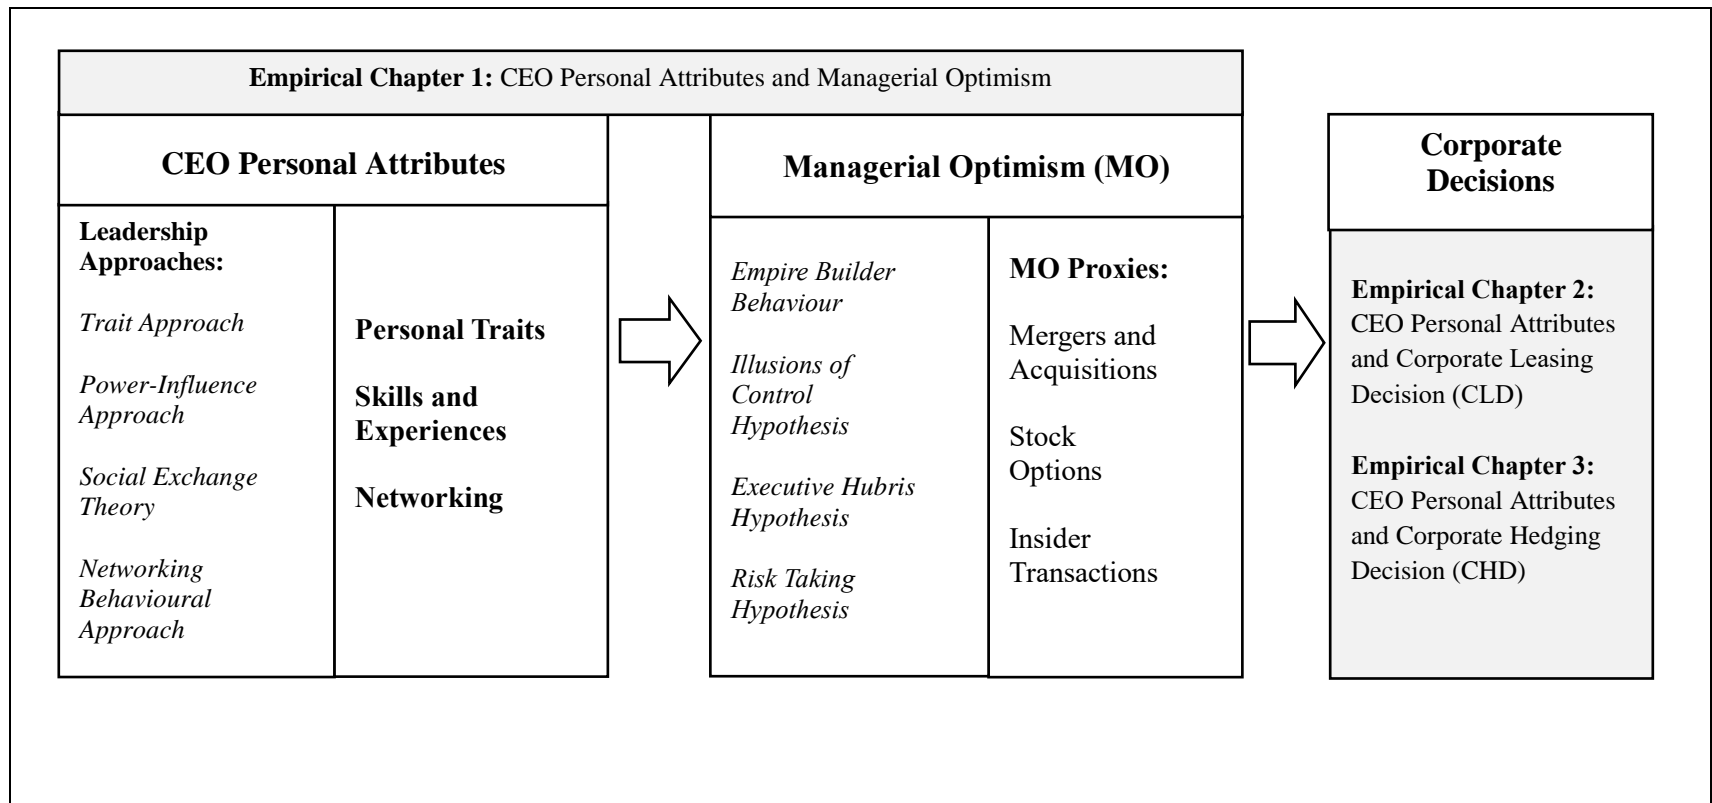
**Empirical Chapter 1:** CEO Personal Attributes and Managerial Optimism

**CEO Personal Attributes**

**Leadership Approaches:**

*Trait Approach*

*Power-Influence Approach*

*Social Exchange Theory*

*Networking Behavioural Approach*

**Personal Traits**

**Skills and Experiences**

**Networking**

**Managerial Optimism (MO)**

*Empire Builder Behaviour*

*Illusions of Control Hypothesis*

*Executive Hubris Hypothesis*

*Risk Taking Hypothesis*

**MO Proxies:**

Mergers and Acquisitions

Stock Options

Insider Transactions

**Corporate Decisions**

**Empirical Chapter 2:** CEO Personal Attributes and Corporate Leasing Decision (CLD)

**Empirical Chapter 3:** CEO Personal Attributes and Corporate Hedging Decision (CHD)